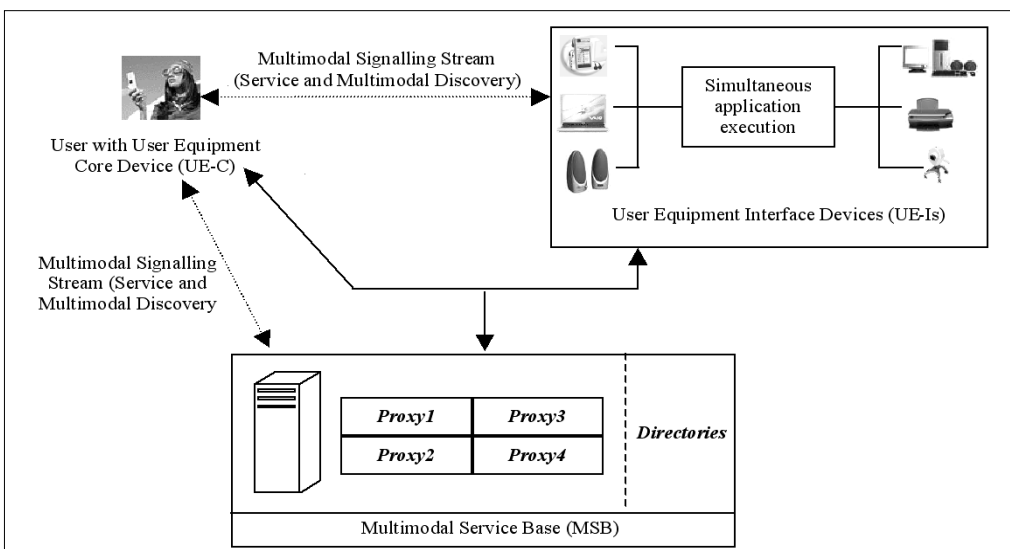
Multimodal Signalling Stream (Service and Multimodal Discovery)

User with User Equipment Core Device (UE-C)

Simultaneous application execution

User Equipment Interface Devices (UE-Is)

Multimodal Signalling Stream (Service and Multimodal Discovery

| Proxy1 | Proxy3 |
|---|---|
| Proxy2 | Proxy4 |

Directories

Multimodal Service Base (MSB)